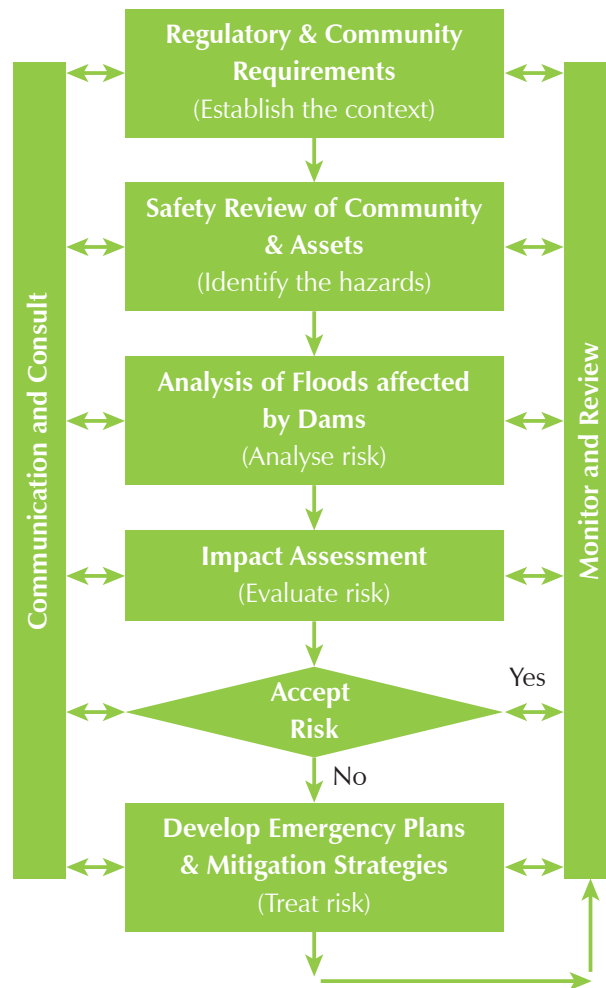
Communication and Consult

Regulatory & Community Requirements
(Establish the context)

Safety Review of Community & Assets
(Identify the hazards)

Analysis of Floods affected by Dams
(Analyse risk)

Impact Assessment
(Evaluate risk)

Accept Risk

Yes

No

Develop Emergency Plans & Mitigation Strategies
(Treat risk)

Monitor and Review